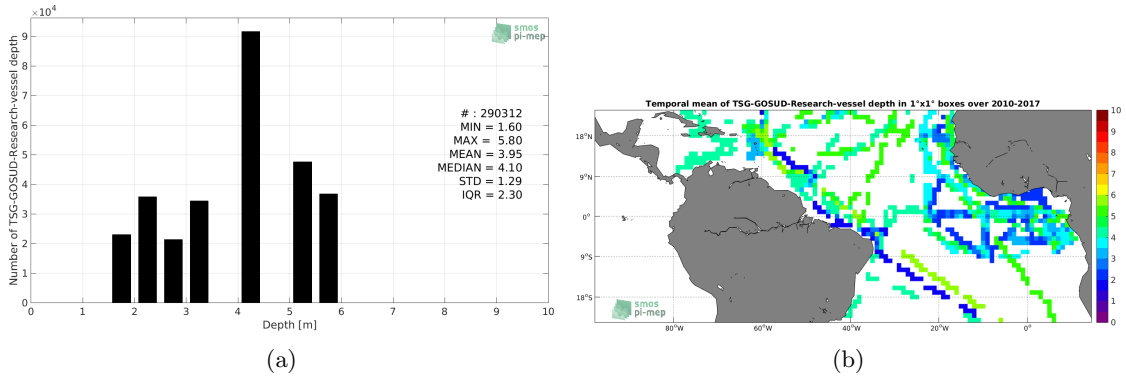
$\times 10^4$

smos pi-mep

Number of TSG-GOSUD-Research-vessel depth

9
8
7
6
5
4
3
2
1
0

# : 290312
MIN = 1.60
MAX = 5.80
MEAN = 3.95
MEDIAN = 4.10
STD = 1.29
IQR = 2.30

0 1 2 3 4 5 6 7 8 9 10
Depth [m]

(a)

Temporal mean of TSG-GOSUD-Research-vessel depth in 1°x1° boxes over 2010-2017

18°N
9°N
0°
9°S
18°S

80°W 60°W 40°W 20°W 0°

smos pi-mep

10
9
8
7
6
5
4
3
2
1
0

(b)